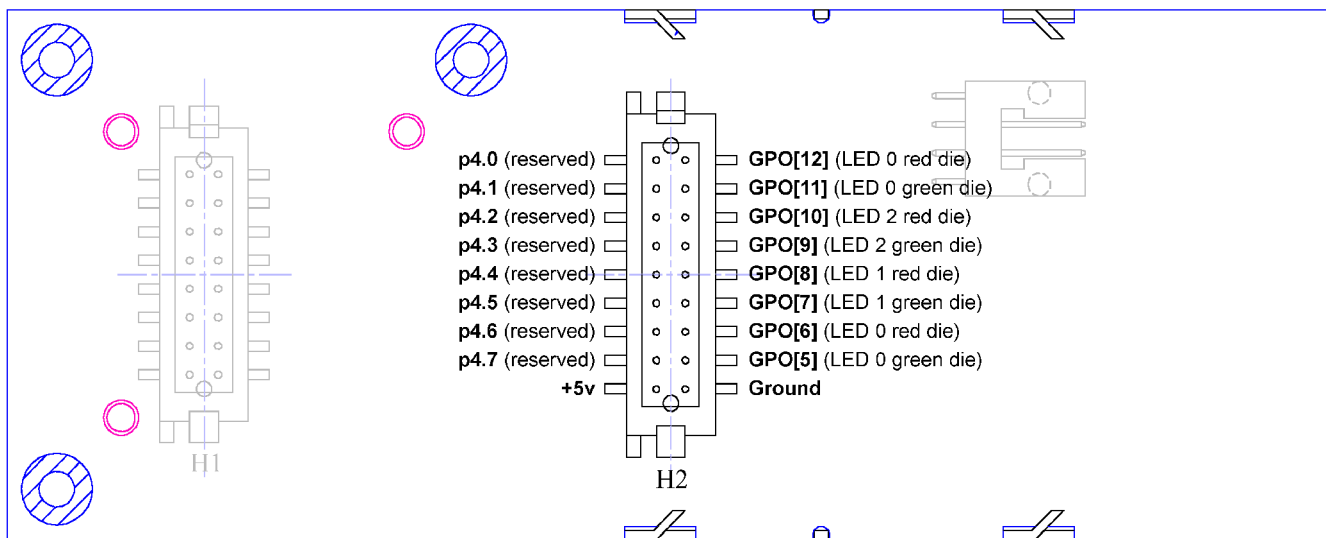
p4.0 (reserved)
p4.1 (reserved)
p4.2 (reserved)
p4.3 (reserved)
p4.4 (reserved)
p4.5 (reserved)
p4.6 (reserved)
p4.7 (reserved)
+5v

GPO[12] (LED 0 red die)
GPO[11] (LED 0 green die)
GPO[10] (LED 2 red die)
GPO[9] (LED 2 green die)
GPO[8] (LED 1 red die)
GPO[7] (LED 1 green die)
GPO[6] (LED 0 red die)
GPO[5] (LED 0 green die)
Ground

H1

H2